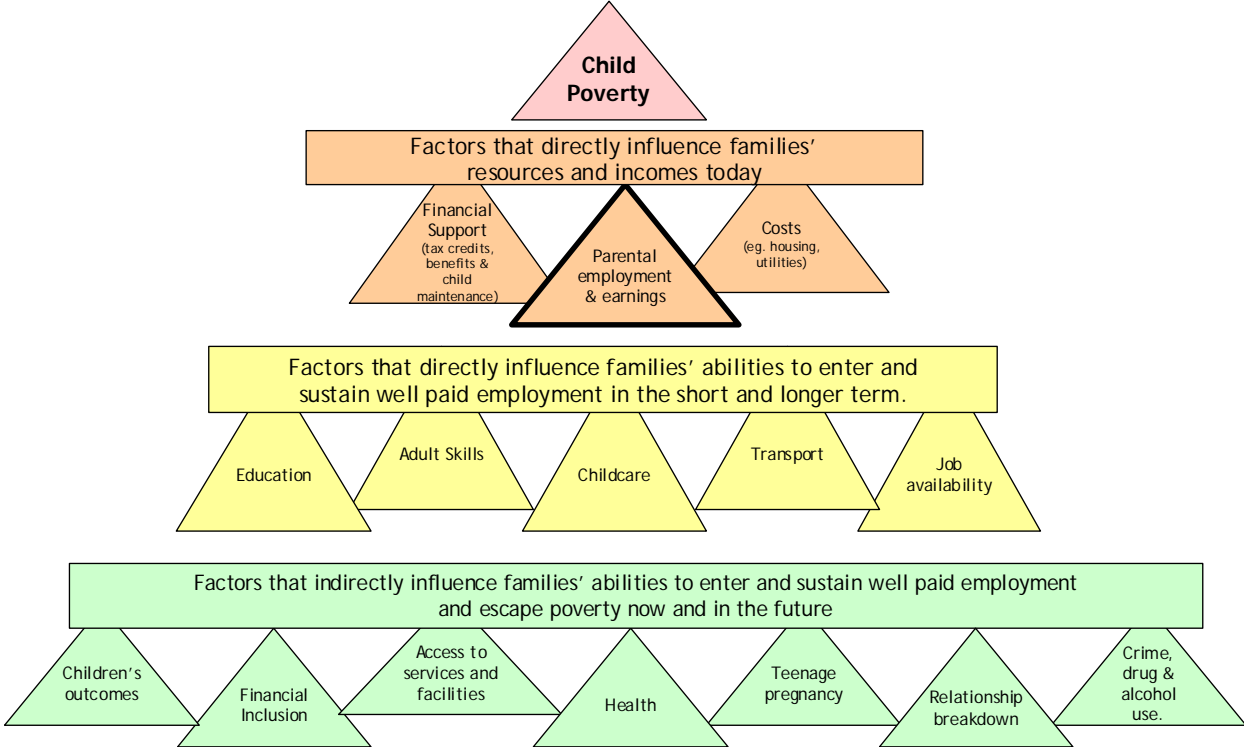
Child Poverty

Factors that directly influence families' resources and incomes today

Financial Support (tax credits, benefits & child maintenance)

Parental employment & earnings

Costs (eg. housing, utilities)

Factors that directly influence families' abilities to enter and sustain well paid employment in the short and longer term.

Education

Adult Skills

Childcare

Transport

Job availability

Factors that indirectly influence families' abilities to enter and sustain well paid employment and escape poverty now and in the future

Children's outcomes

Financial Inclusion

Access to services and facilities

Health

Teenage pregnancy

Relationship breakdown

Crime, drug & alcohol use.